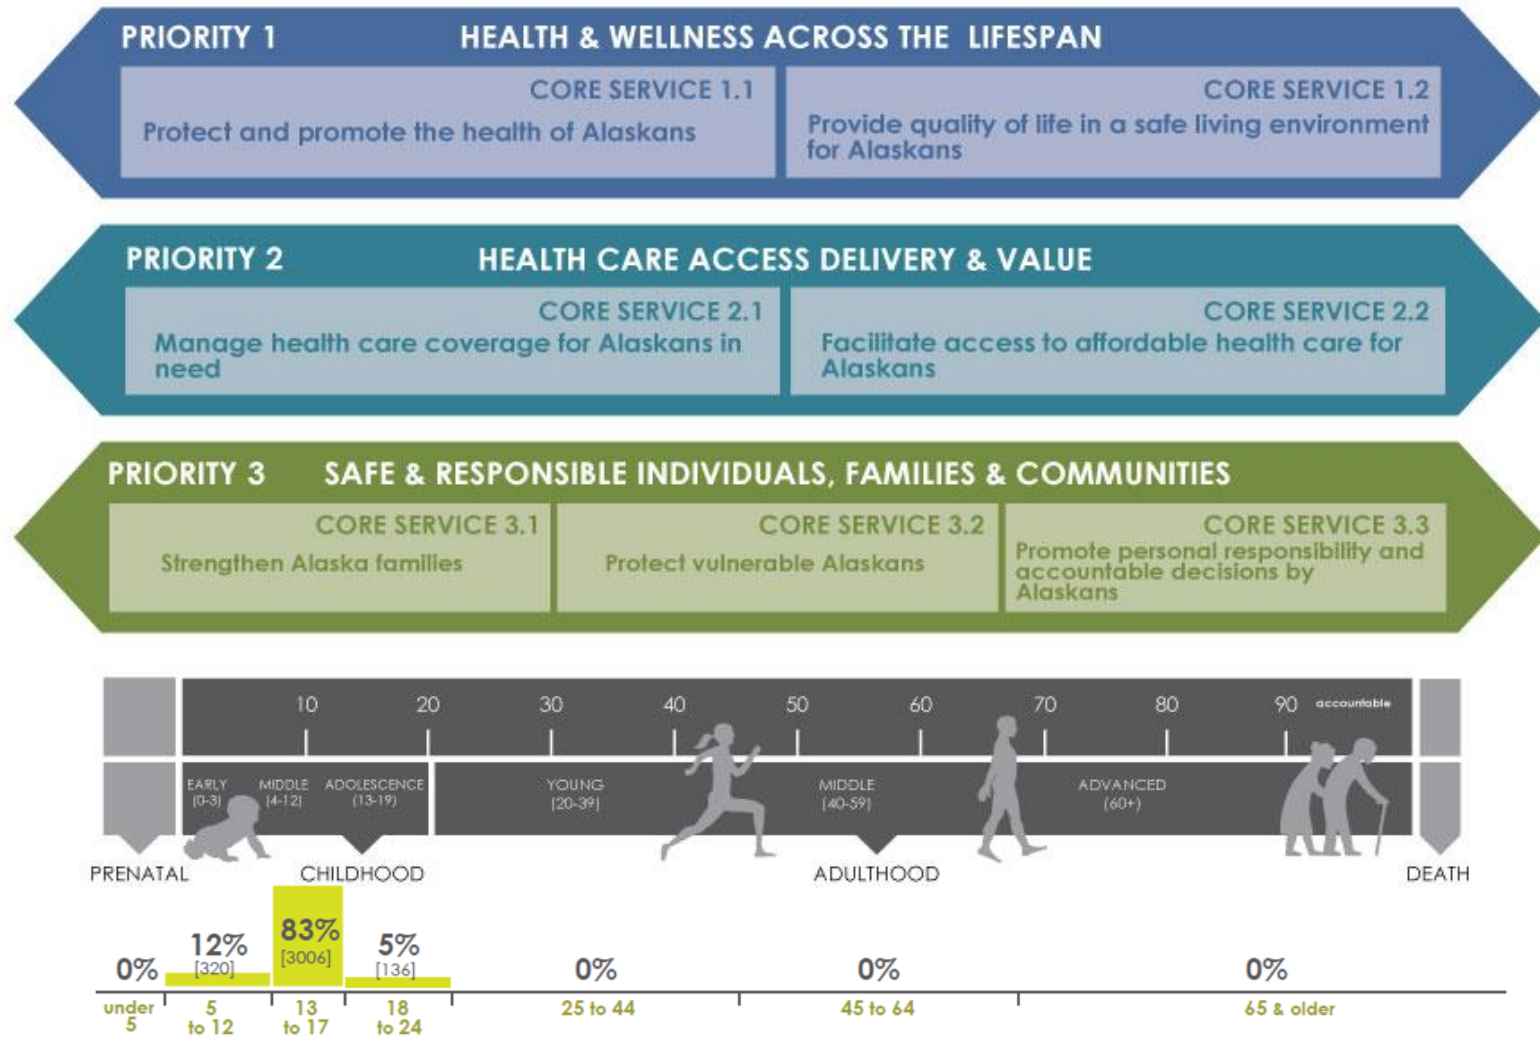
PRIORITY 1 HEALTH & WELLNESS ACROSS THE LIFESPAN

CORE SERVICE 1.1
Protect and promote the health of Alaskans

CORE SERVICE 1.2
Provide quality of life in a safe living environment for Alaskans

PRIORITY 2 HEALTH CARE ACCESS DELIVERY & VALUE

CORE SERVICE 2.1
Manage health care coverage for Alaskans in need

CORE SERVICE 2.2
Facilitate access to affordable health care for Alaskans

PRIORITY 3 SAFE & RESPONSIBLE INDIVIDUALS, FAMILIES & COMMUNITIES

CORE SERVICE 3.1
Strengthen Alaska families

CORE SERVICE 3.2
Protect vulnerable Alaskans

CORE SERVICE 3.3
Promote personal responsibility and accountable decisions by Alaskans

10 20 30 40 50 60 70 80 90 accountable

EARLY (0-3) MIDDLE (4-12) ADOLESCENCE (13-19) YOUNG (20-39) MIDDLE (40-59) ADVANCED (60+)

PRENATAL CHILDHOOD ADULTHOOD DEATH

0% 12% [320] 83% [3006] 5% [136] 0% 0% 0%

under 5 | 5 to 12 | 13 to 17 | 18 to 24 | 25 to 44 | 45 to 64 | 65 & older